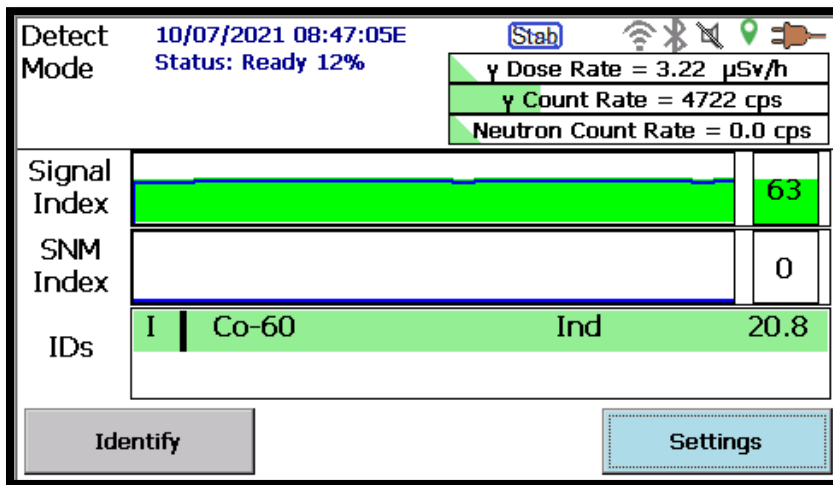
Detect Mode

10/07/2021 08:47:05E
Status: Ready 12%

Stab

γ Dose Rate = 3.22 μSv/h
γ Count Rate = 4722 cps
Neutron Count Rate = 0.0 cps

Signal Index
63

SNM Index
0

IDs
I Co-60 Ind 20.8

Identify
Settings